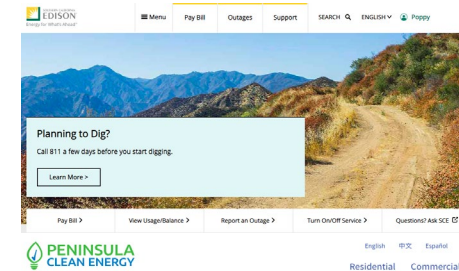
SOUTHERN CALIFORNIA EDISON
Energy for What's Ahead

Menu Pay Bill Outages Support SEARCH ENGLISH Poppy

Planning to Dig?

Call 811 a few days before you start digging.

Learn More >

Pay Bill > View Usage/Balance > Report an Outage > Turn On/Off Service > Questions? Ask SCE

PENINSULA CLEAN ENERGY

English 中文 Español

Residential Commercial